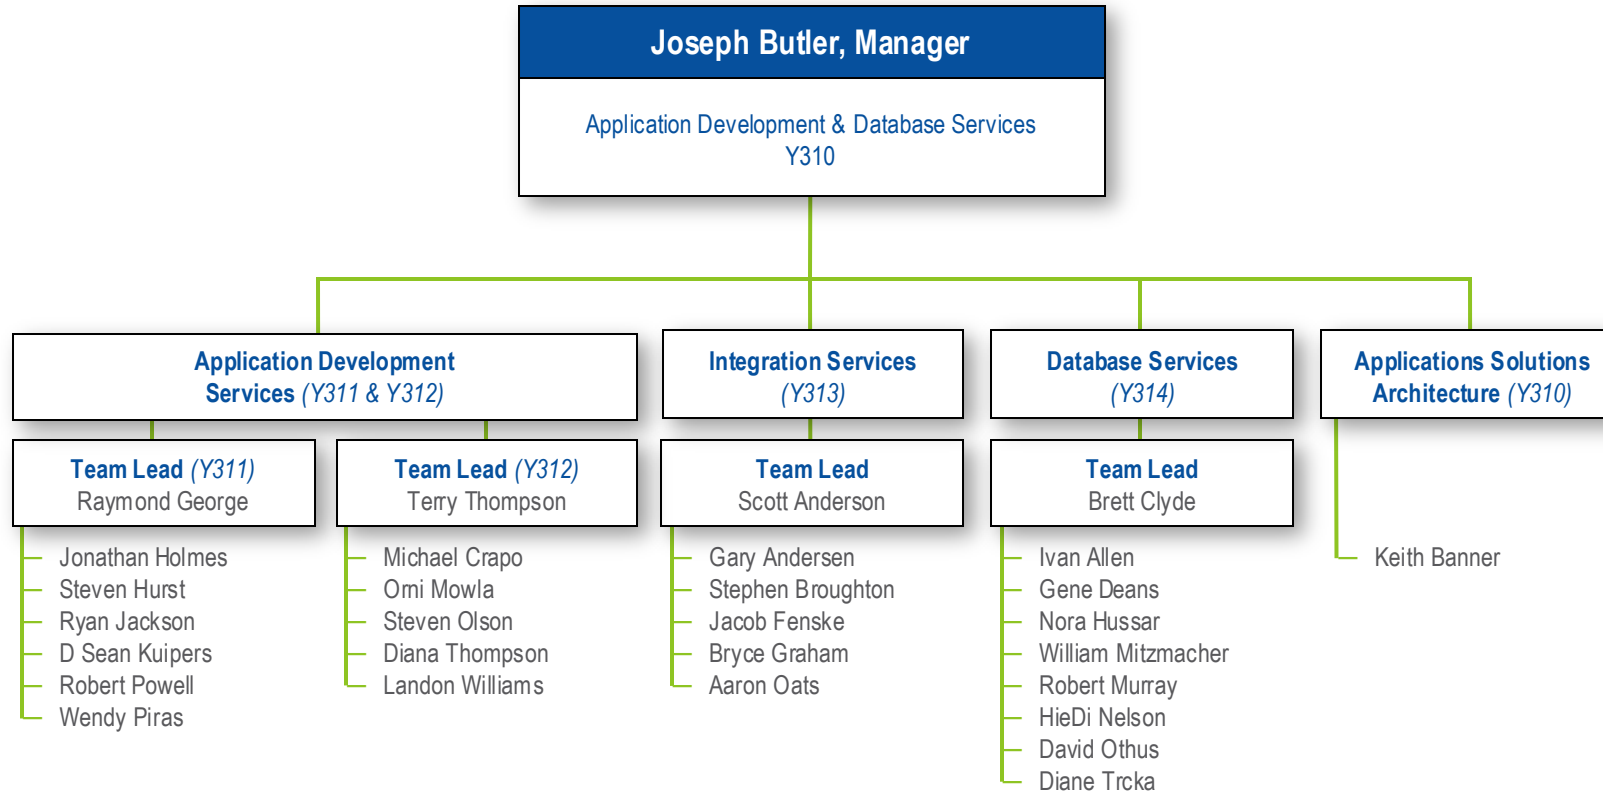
Joseph Butler, Manager

Application Development & Database Services
Y310

Application Development Services (Y311 & Y312)

Team Lead (Y311)
Raymond George

Jonathan Holmes
Steven Hurst
Ryan Jackson
D Sean Kuipers
Robert Powell
Wendy Piras

Team Lead (Y312)
Terry Thompson

Michael Crapo
Orni Mowla
Steven Olson
Diana Thompson
Landon Williams

Integration Services (Y313)

Team Lead
Scott Anderson

Gary Andersen
Stephen Broughton
Jacob Fenske
Bryce Graham
Aaron Oats

Database Services (Y314)

Team Lead
Brett Clyde

Ivan Allen
Gene Deans
Nora Hussar
William Mitzmacher
Robert Murray
HieDi Nelson
David Othus
Diane Trcka

Applications Solutions Architecture (Y310)

Keith Banner